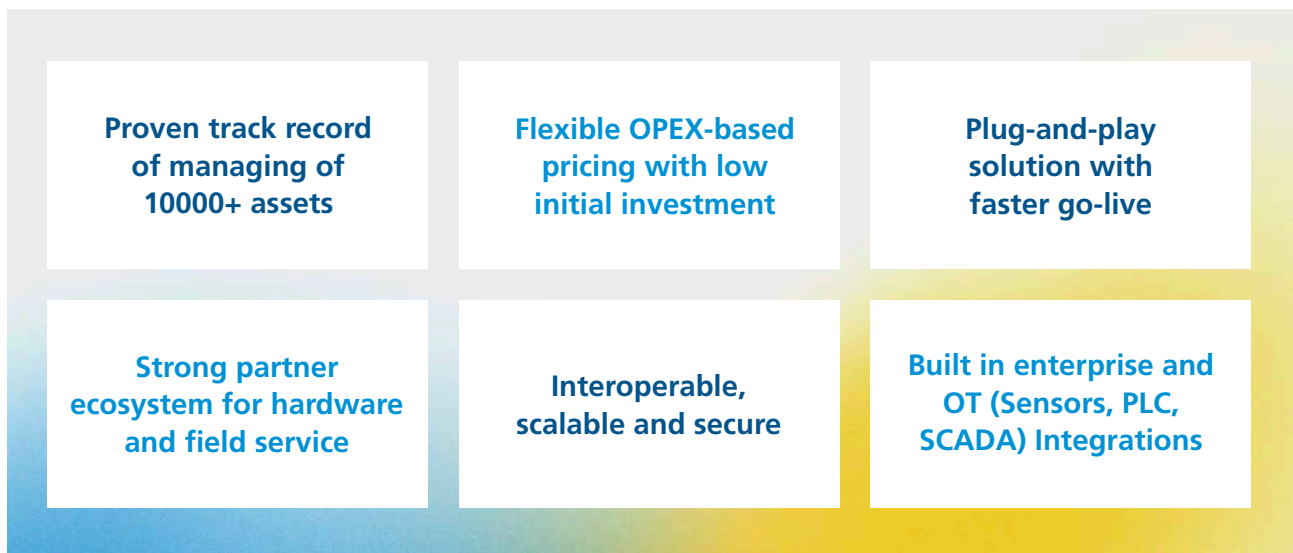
Proven track record of managing of 10000+ assets

Flexible OPEX-based pricing with low initial investment

Plug-and-play solution with faster go-live

Strong partner ecosystem for hardware and field service

Interoperable, scalable and secure

Built in enterprise and OT (Sensors, PLC, SCADA) Integrations